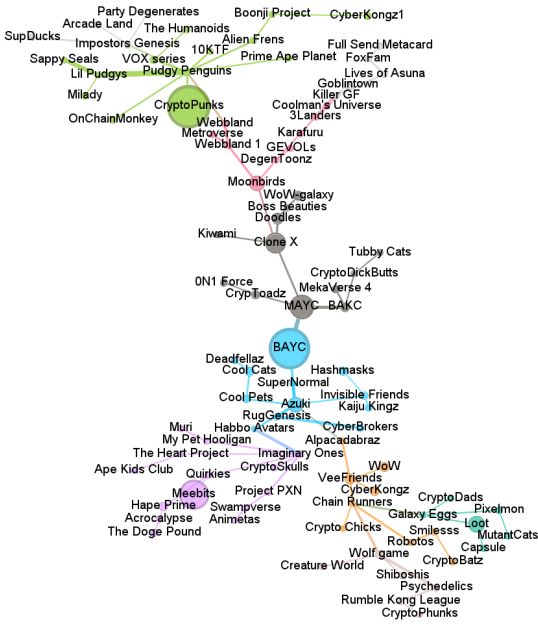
Party Degenerates
Arcade Land
The Humanoids
Boonji Project
CyberKongz1
SupDucks
Impostors Genesis
Alien Frens
10KTF
Sappy Seals
VOX series
Prime Ape Planet
Full Send Metacard
FoxFam
Lil Pudgys
Pudgy Penguins
Lives of Asuna
Goblintown
Milady
Killer GF
Coolman's Universe
CryptoPunks
3Landers
OnChainMonkey
Webbland
Metroverse
Karafuru
Webbland 1
GEVOLs
DegenToonz
Moonbirds
WoW-galaxy
Boss Beauties
Doodles
Kiwami
Clone X
Tubby Cats
CryptoDickButts
MekaVerse 4
0N1 Force
CrypToadz
MAYC
BAKC
BAYC
Deadfellaz
Hashmasks
Cool Cats
SuperNormal
Invisible Friends
Cool Pets
Azuki
Kaiju Kingz
RugGenesis
Muri
Habbo Avatars
CyberBrokers
My Pet Hooligan
Alpacadabraz
The Heart Project
Imaginary Ones
Ape Kids Club
CryptoSkulls
WoW
Quirkies
VeeFriends
Meebits
Project PXN
CyberKongz
Hape Prime
Chain Runners
CryptoDads
Swampverse
Acrocalypse
Animetas
Galaxy Eggs
Pixelmon
The Doge Pound
Loot
Smilesss
MutantCats
Crypto Chicks
Robotos
Capsule
CryptoBatz
Wolf game
Creature World
Shiboshis
Psychedelics
Rumble Kong League
CryptoPhunks